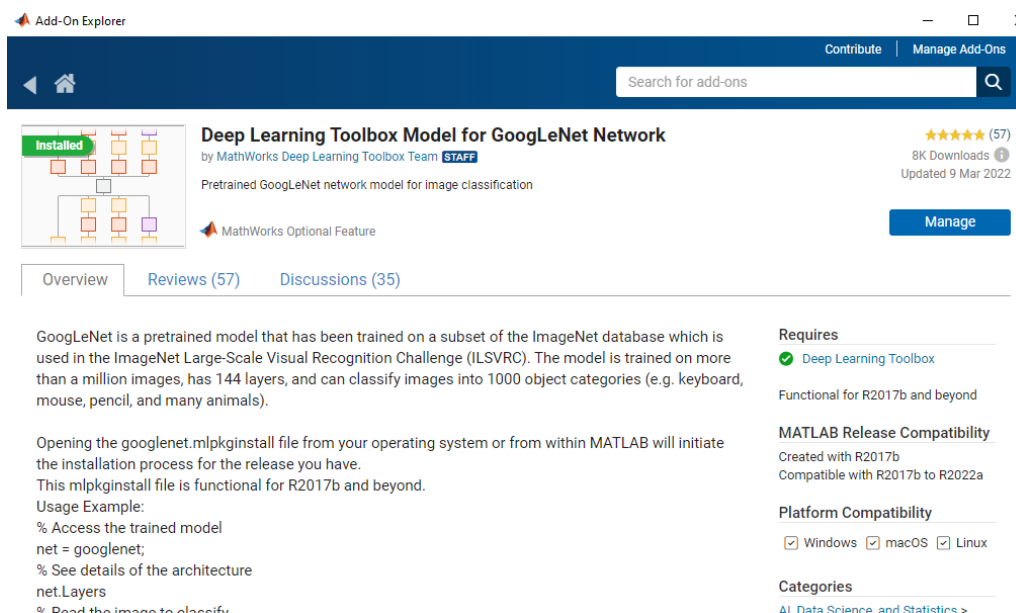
Add-On Explorer

Contribute | Manage Add-Ons

Search for add-ons

Installed

Deep Learning Toolbox Model for GoogLeNet Network

by MathWorks Deep Learning Toolbox Team STAFF

Pretrained GoogLeNet network model for image classification

MathWorks Optional Feature

(57)
8K Downloads
Updated 9 Mar 2022

Manage

Overview | Reviews (57) | Discussions (35)

GoogLeNet is a pretrained model that has been trained on a subset of the ImageNet database which is used in the ImageNet Large-Scale Visual Recognition Challenge (ILSVRC). The model is trained on more than a million images, has 144 layers, and can classify images into 1000 object categories (e.g. keyboard, mouse, pencil, and many animals).

Opening the googlenet.mlpkginstall file from your operating system or from within MATLAB will initiate the installation process for the release you have.
This mlpkginstall file is functional for R2017b and beyond.
Usage Example:
% Access the trained model
net = googlenet;
% See details of the architecture
net.Layers
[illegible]

Requires
Deep Learning Toolbox

Functional for R2017b and beyond

MATLAB Release Compatibility
Created with R2017b
Compatible with R2017b to R2022a

Platform Compatibility
Windows macOS Linux

Categories
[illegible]